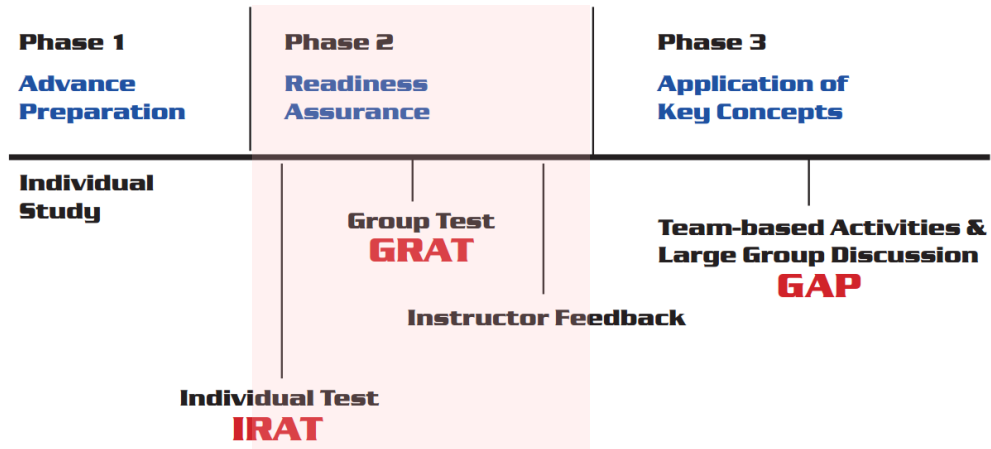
Phase 1
Advance Preparation

Phase 2
Readiness Assurance

Phase 3
Application of Key Concepts

Individual Study

Group Test
GRAT

Team-based Activities & Large Group Discussion
GAP

Instructor Feedback

Individual Test
IRAT